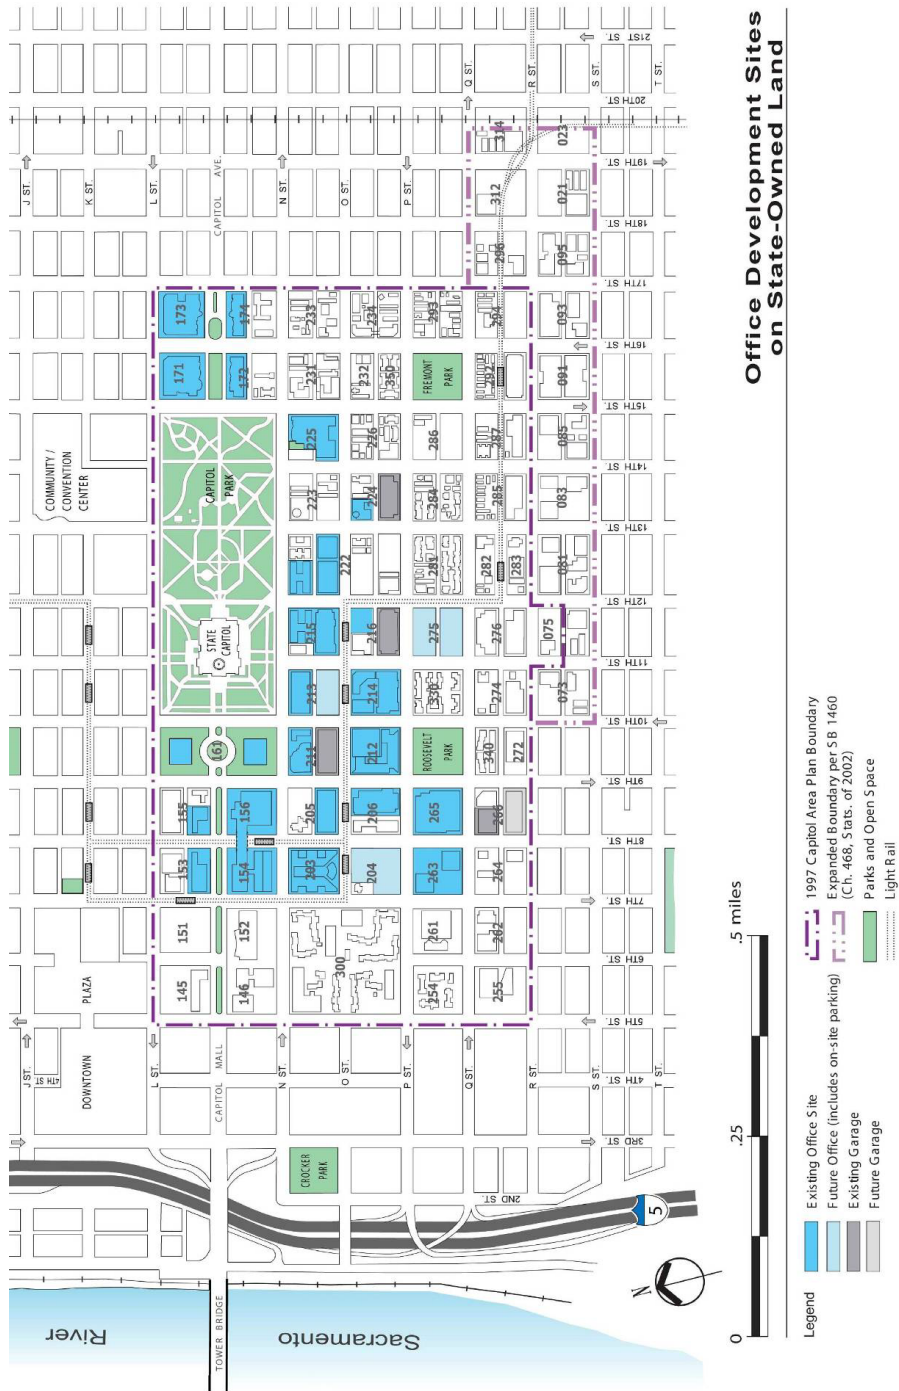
Office Development Sites on State-Owned Land

Legend
Existing Office Site
Future Office (includes on-site parking)
Existing Garage
Future Garage
1997 Capitol Area Plan Boundary
Expanded Boundary per SB 1460 (Ch. 468, Stats. of 2002)
Parks and Open Space
Light Rail

0 .25 .5 miles

N

Sacramento River
TOWER BRIDGE
5

DOWNTOWN
PLAZA
COMMUNITY / CONVENTION CENTER
CAPITOL PARK
STATE CAPITOL
ROOSEVELT PARK
FREMONT PARK
CROCKER PARK
CAPITOL MALL
CAPITOL AVE.

J ST. K ST. L ST. N ST. O ST. P ST. Q ST. R ST. S ST. T ST.
2ND ST. 3RD ST. 4TH ST. 5TH ST. 6TH ST. 7TH ST. 8TH ST. 9TH ST. 10TH ST. 11TH ST. 12TH ST. 13TH ST. 14TH ST. 15TH ST. 16TH ST. 17TH ST. 18TH ST. 19TH ST. 20TH ST. 21ST ST.

145 146 151 152 153 154 155 156 161 171 172 173 174
203 204 205 206 211 212 213 214 215 216 222 223 224 225 226 231 232 233 234
254 255 261 262 263 264 265 266 272 274 275 276 281 282 283 284 285 286 287 292 293 294 296
300 312 314 330 340 350
023 021 071 073 075 081 083 085 091 093 095